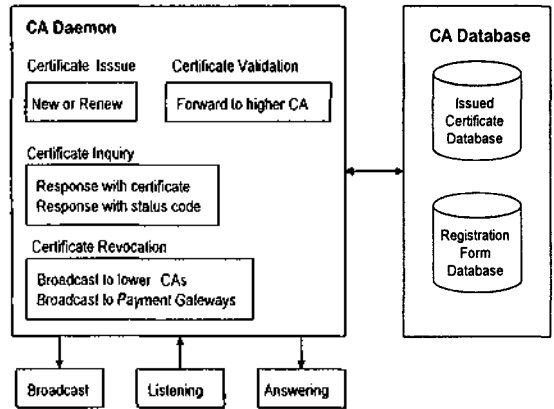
CA Daemon

Certificate Isssue

New or Renew

Certificate Validation

Forward to higher CA

Certificate Inquiry

Response with certificate
Response with status code

Certificate Revocation

Broadcast to lower CAs
Broadcast to Payment Gateways

CA Database

Issued Certificate Database

Registration Form Database

Broadcast

Listening

Answering